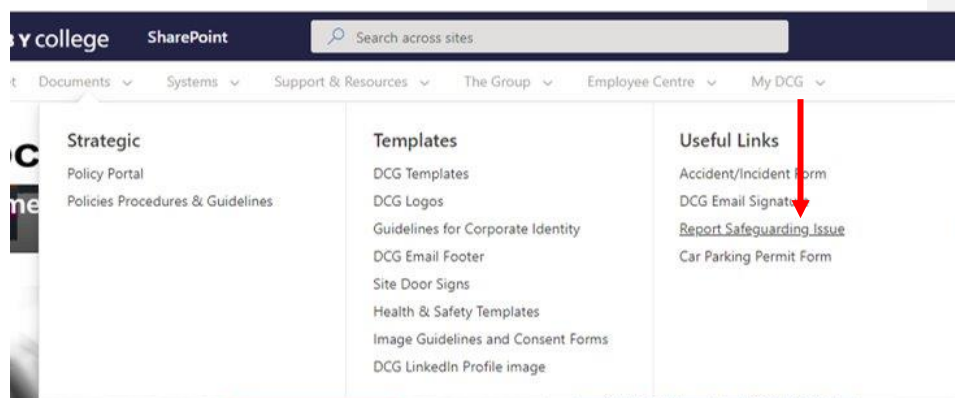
Y college SharePoint

Search across sites

Documents Systems Support & Resources The Group Employee Centre My DCG

Strategic
Policy Portal
Policies Procedures & Guidelines

Templates
DCG Templates
DCG Logos
Guidelines for Corporate Identity
DCG Email Footer
Site Door Signs
Health & Safety Templates
Image Guidelines and Consent Forms
DCG LinkedIn Profile image

Useful Links
Accident/Incident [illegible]orm
DCG Email Signat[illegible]
Report Safeguarding Issue
Car Parking Permit Form